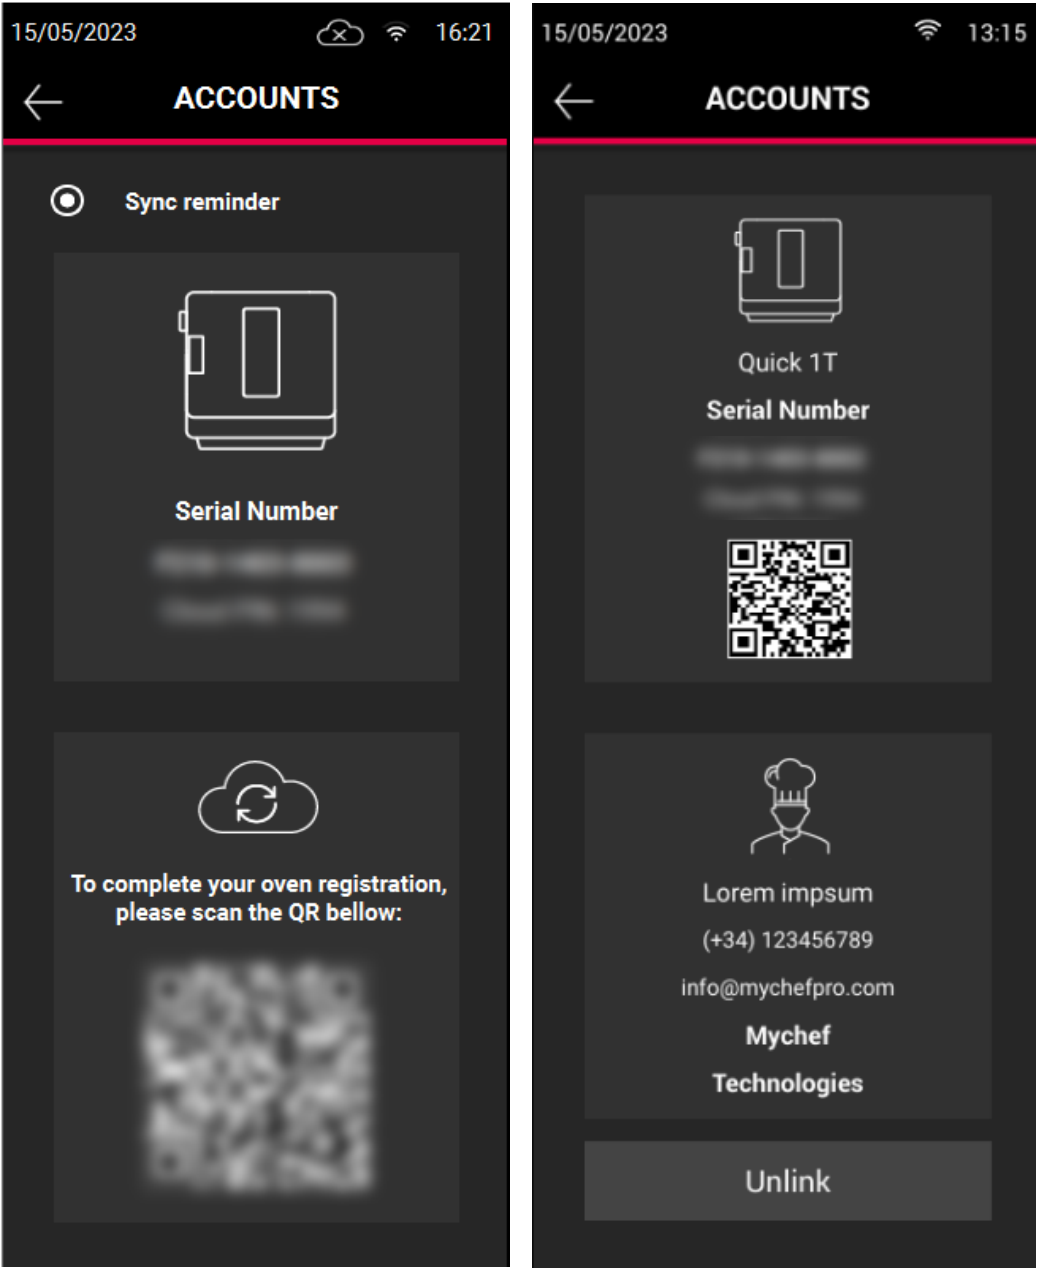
15/05/2023 16:21

ACCOUNTS

Sync reminder

Serial Number

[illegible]

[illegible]

To complete your oven registration, please scan the QR bellow:

15/05/2023 13:15

ACCOUNTS

Quick 1T

Serial Number

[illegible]

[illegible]

Lorem impsum

(+34) 123456789

info@mychefpro.com

Mychef

Technologies

Unlink